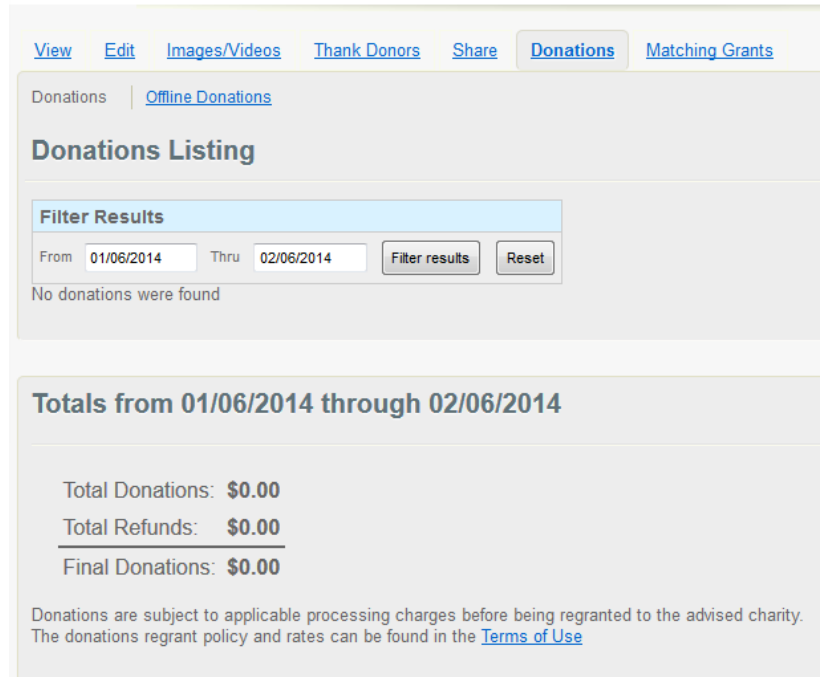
View Edit Images/Videos Thank Donors Share Donations Matching Grants

Donations Offline Donations

Donations Listing

Filter Results

From 01/06/2014 Thru 02/06/2014 Filter results Reset

No donations were found

Totals from 01/06/2014 through 02/06/2014

Total Donations: $0.00
Total Refunds: $0.00
Final Donations: $0.00

Donations are subject to applicable processing charges before being regranted to the advised charity. The donations regrant policy and rates can be found in the Terms of Use